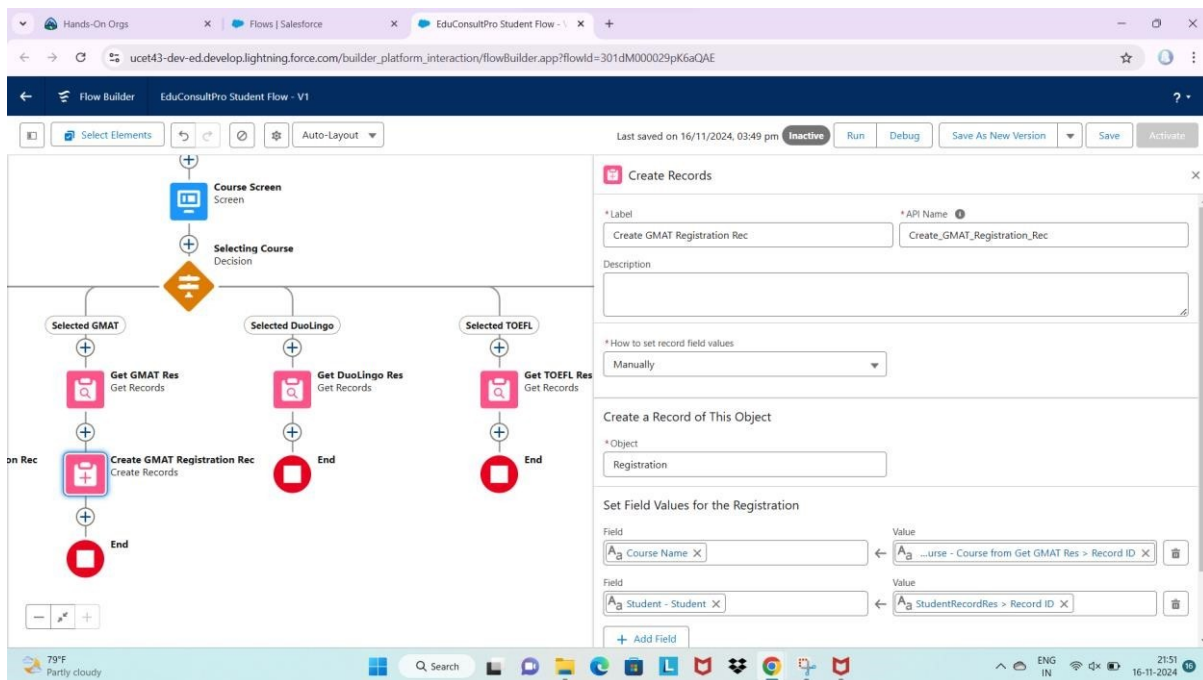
Hands-On Orgs
Flows | Salesforce
EduConsultPro Student Flow - \
ucet43-dev-ed.develop.lightning.force.com/builder_platform_interaction/flowBuilder.app?flowId=301dM000029pK6aQAE

Flow Builder
EduConsultPro Student Flow - V1

Select Elements
Auto-Layout
Last saved on 16/11/2024, 03:49 pm
Inactive
Run
Debug
Save As New Version
Save
Activate

Course Screen
Screen
Selecting Course
Decision
Selected GMAT
Selected DuoLingo
Selected TOEFL
Get GMAT Res
Get Records
Get DuoLingo Res
Get Records
Get TOEFL Res
Get Records
on Rec
Create GMAT Registration Rec
Create Records
End
End
End

Create Records
*Label
Create GMAT Registration Rec
*API Name
Create_GMAT_Registration_Rec
Description
*How to set record field values
Manually
Create a Record of This Object
*Object
Registration
Set Field Values for the Registration
Field
Course Name
Value
...urse - Course from Get GMAT Res > Record ID
Field
Student - Student
Value
StudentRecordRes > Record ID
+ Add Field

79°F
Partly cloudy
Search
ENG
IN
21:51
16-11-2024